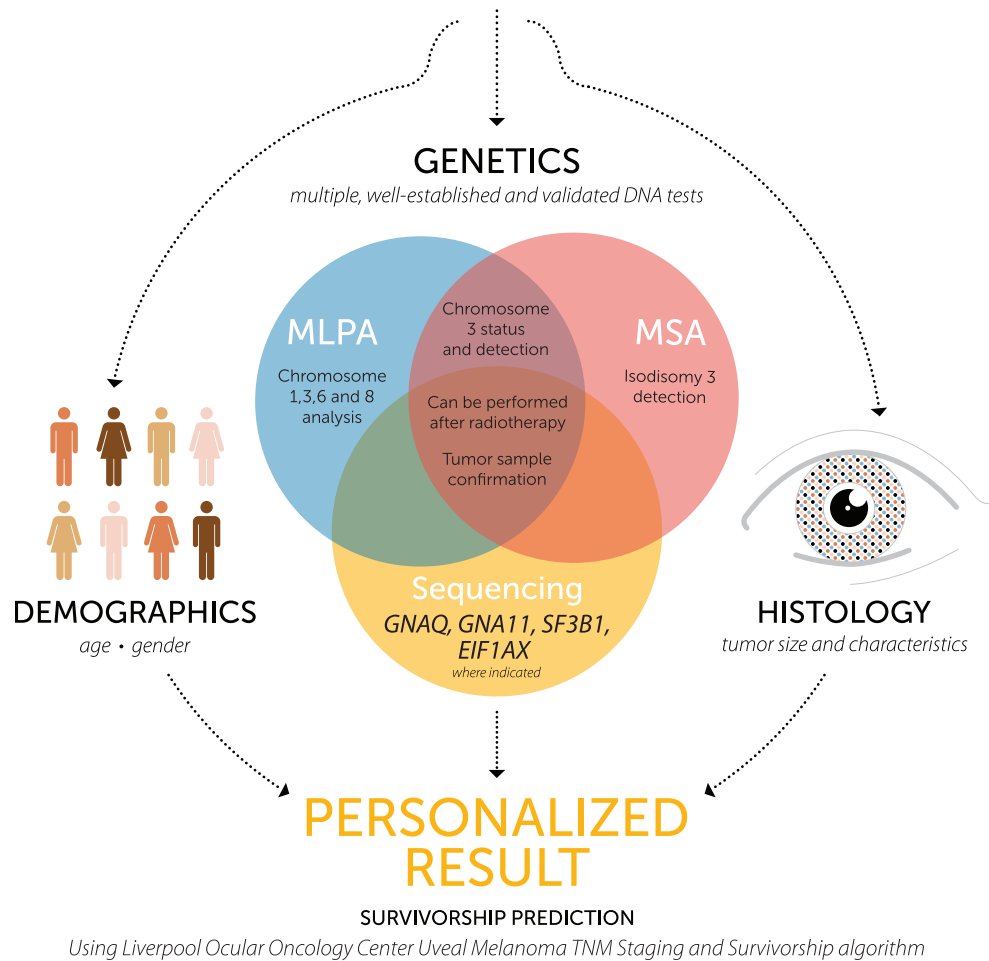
GENETICS
multiple, well-established and validated DNA tests

MLPA
Chromosome 1,3,6 and 8 analysis

Chromosome 3 status and detection

MSA
Isodisomy 3 detection

Can be performed after radiotherapy

Tumor sample confirmation

Sequencing
GNAQ, GNA11, SF3B1, EIF1AX
where indicated

DEMOGRAPHICS
age • gender

HISTOLOGY
tumor size and characteristics

PERSONALIZED RESULT
SURVIVORSHIP PREDICTION
Using Liverpool Ocular Oncology Center Uveal Melanoma TNM Staging and Survivorship algorithm